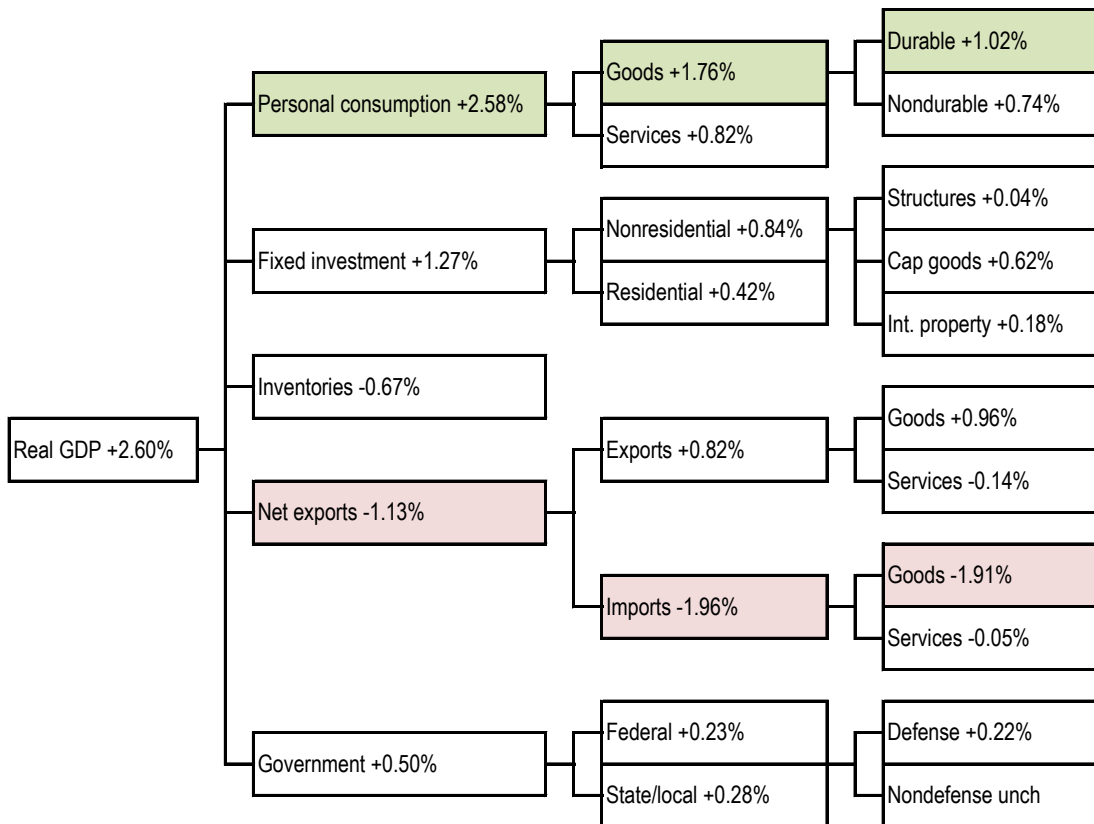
Real GDP +2.60%

Personal consumption +2.58%

Goods +1.76%

Durable +1.02%

Nondurable +0.74%

Services +0.82%

Fixed investment +1.27%

Nonresidential +0.84%

Structures +0.04%

Cap goods +0.62%

Int. property +0.18%

Residential +0.42%

Inventories -0.67%

Net exports -1.13%

Exports +0.82%

Goods +0.96%

Services -0.14%

Imports -1.96%

Goods -1.91%

Services -0.05%

Government +0.50%

Federal +0.23%

Defense +0.22%

Nondefense unch

State/local +0.28%